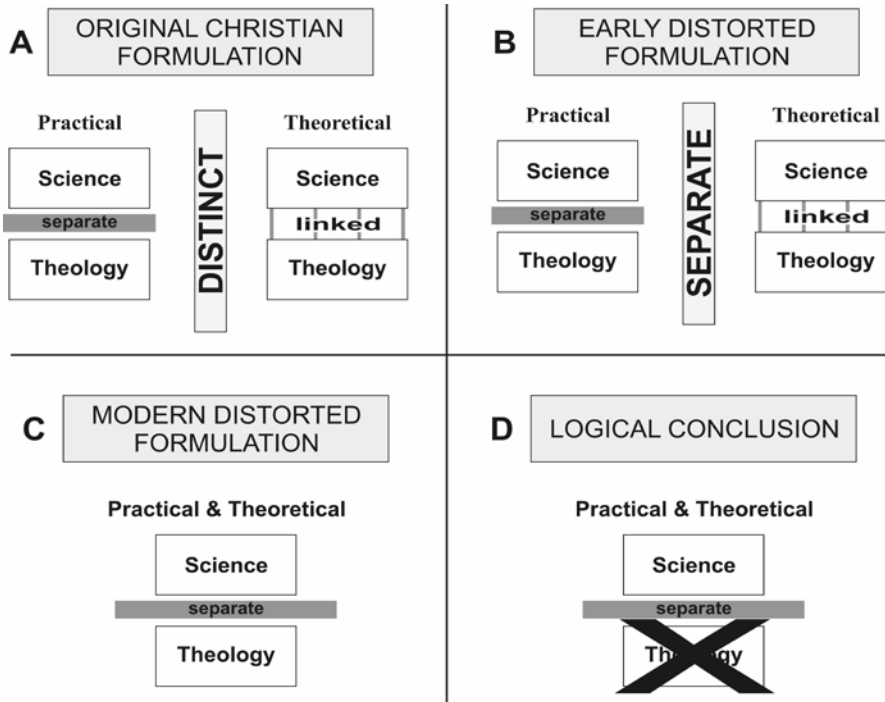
A ORIGINAL CHRISTIAN FORMULATION

Practical

Science

separate

Theology

DISTINCT

Theoretical

Science

linked

Theology

B EARLY DISTORTED FORMULATION

Practical

Science

separate

Theology

SEPARATE

Theoretical

Science

linked

Theology

C MODERN DISTORTED FORMULATION

Practical & Theoretical

Science

separate

Theology

D LOGICAL CONCLUSION

Practical & Theoretical

Science

separate

Th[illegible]gy